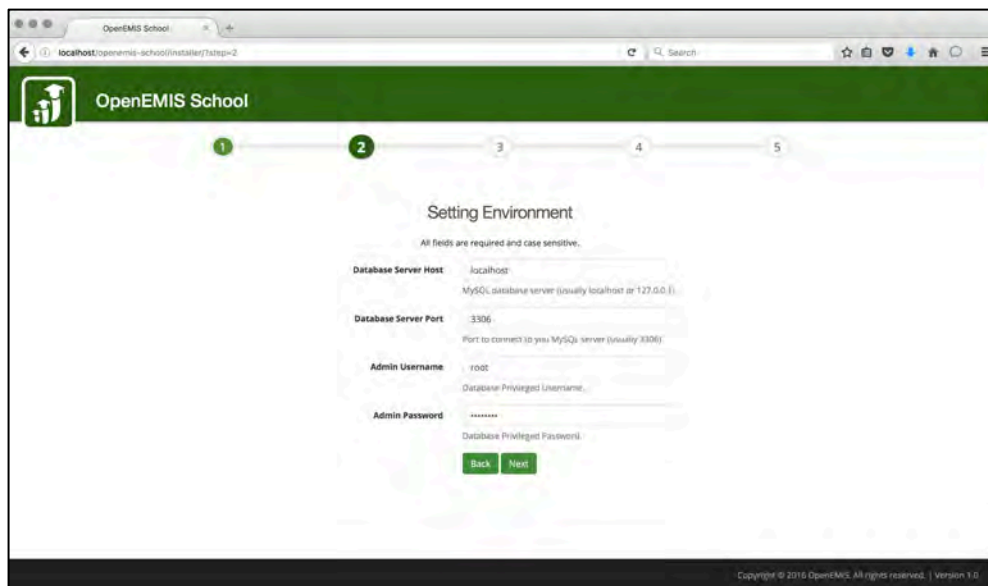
OpenEMIS School

localhost/openemis-school/installer/?step=2

Search

OpenEMIS School

1

2

3

4

5

Setting Environment

All fields are required and case sensitive.

Database Server Host

localhost

MySQL database server (usually localhost or 127.0.0.1)

Database Server Port

3306

Port to connect to you MySQL server (usually 3306)

Admin Username

root

Database Privileged Username

Admin Password

••••••••

Database Privileged Password

Back

Next

Copyright © 2016 OpenEMIS. All rights reserved. | Version 1.0